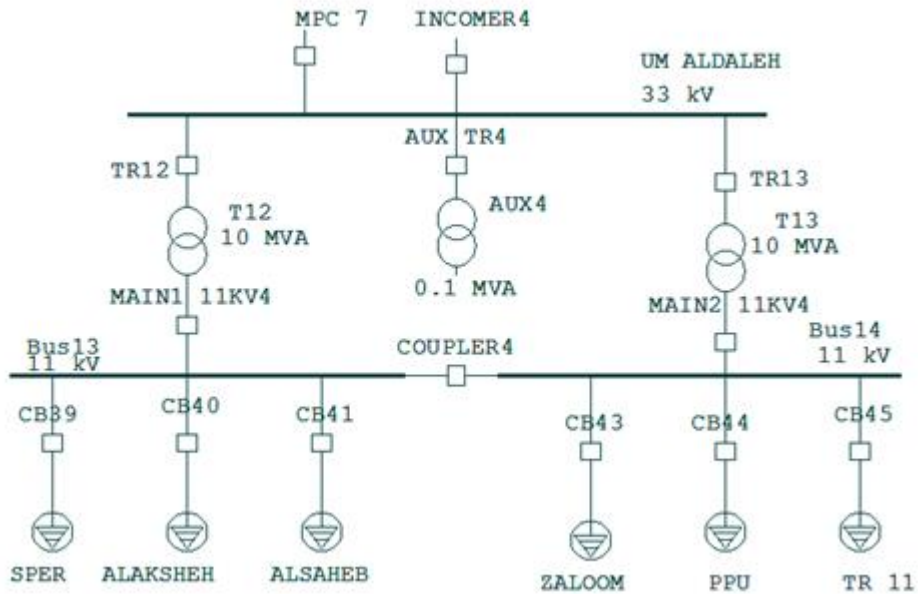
MPC 7
INCOMER4
UM ALDALEH
33 kV
AUX TR4
TR12
TR13
AUX4
T12
10 MVA
T13
10 MVA
0.1 MVA
MAIN1 11KV4
MAIN2 11KV4
Bus13
11 kV
COUPLER4
Bus14
11 kV
CB39
CB40
CB41
CB43
CB44
CB45
SPER
ALAKSHEH
ALSAHEB
ZALOOM
PPU
TR 11